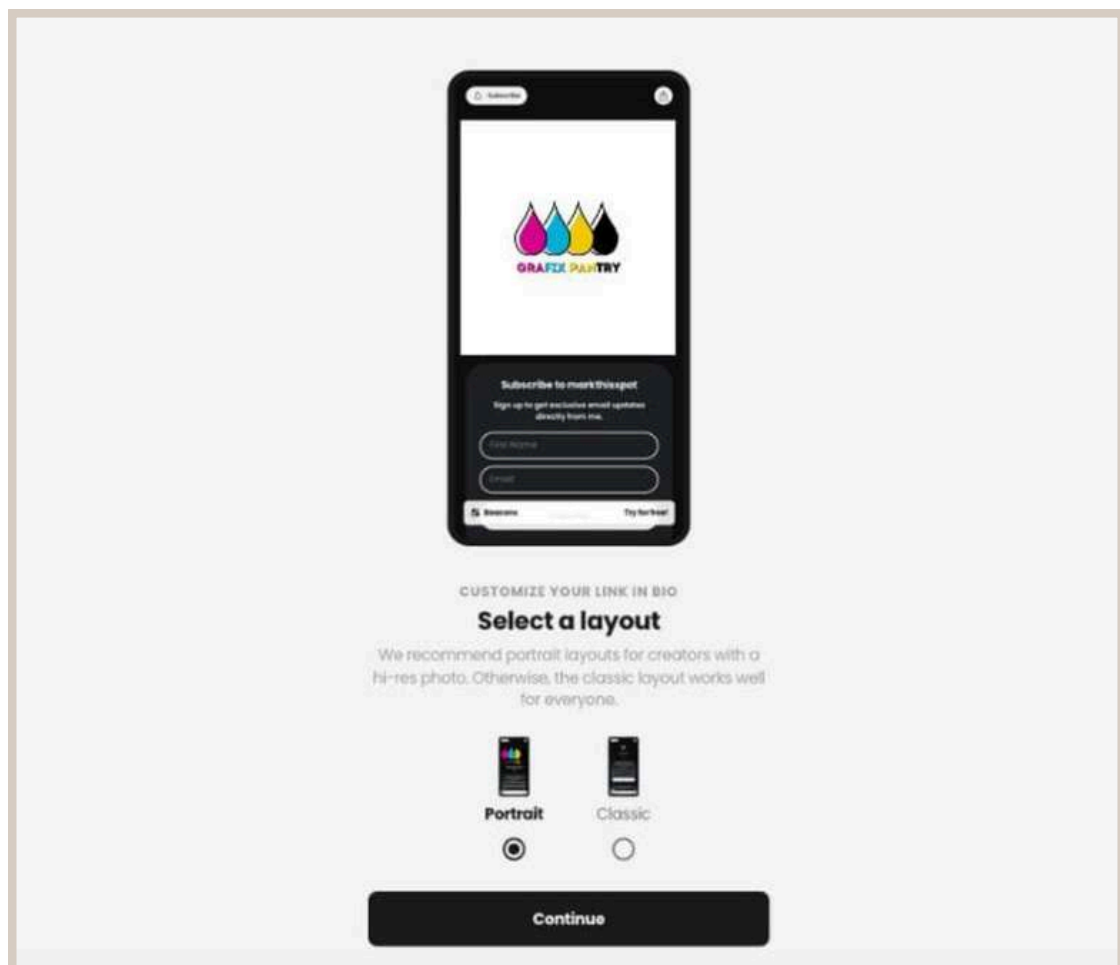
Subscribe

GRAFIX PANTRY

Subscribe to markthisspot

Sign up to get exclusive email updates directly from me.

First Name

Email

Beacons

Subscribe

Try for free!

CUSTOMIZE YOUR LINK IN BIO

Select a layout

We recommend portrait layouts for creators with a hi-res photo. Otherwise, the classic layout works well for everyone.

Portrait

Classic

Continue